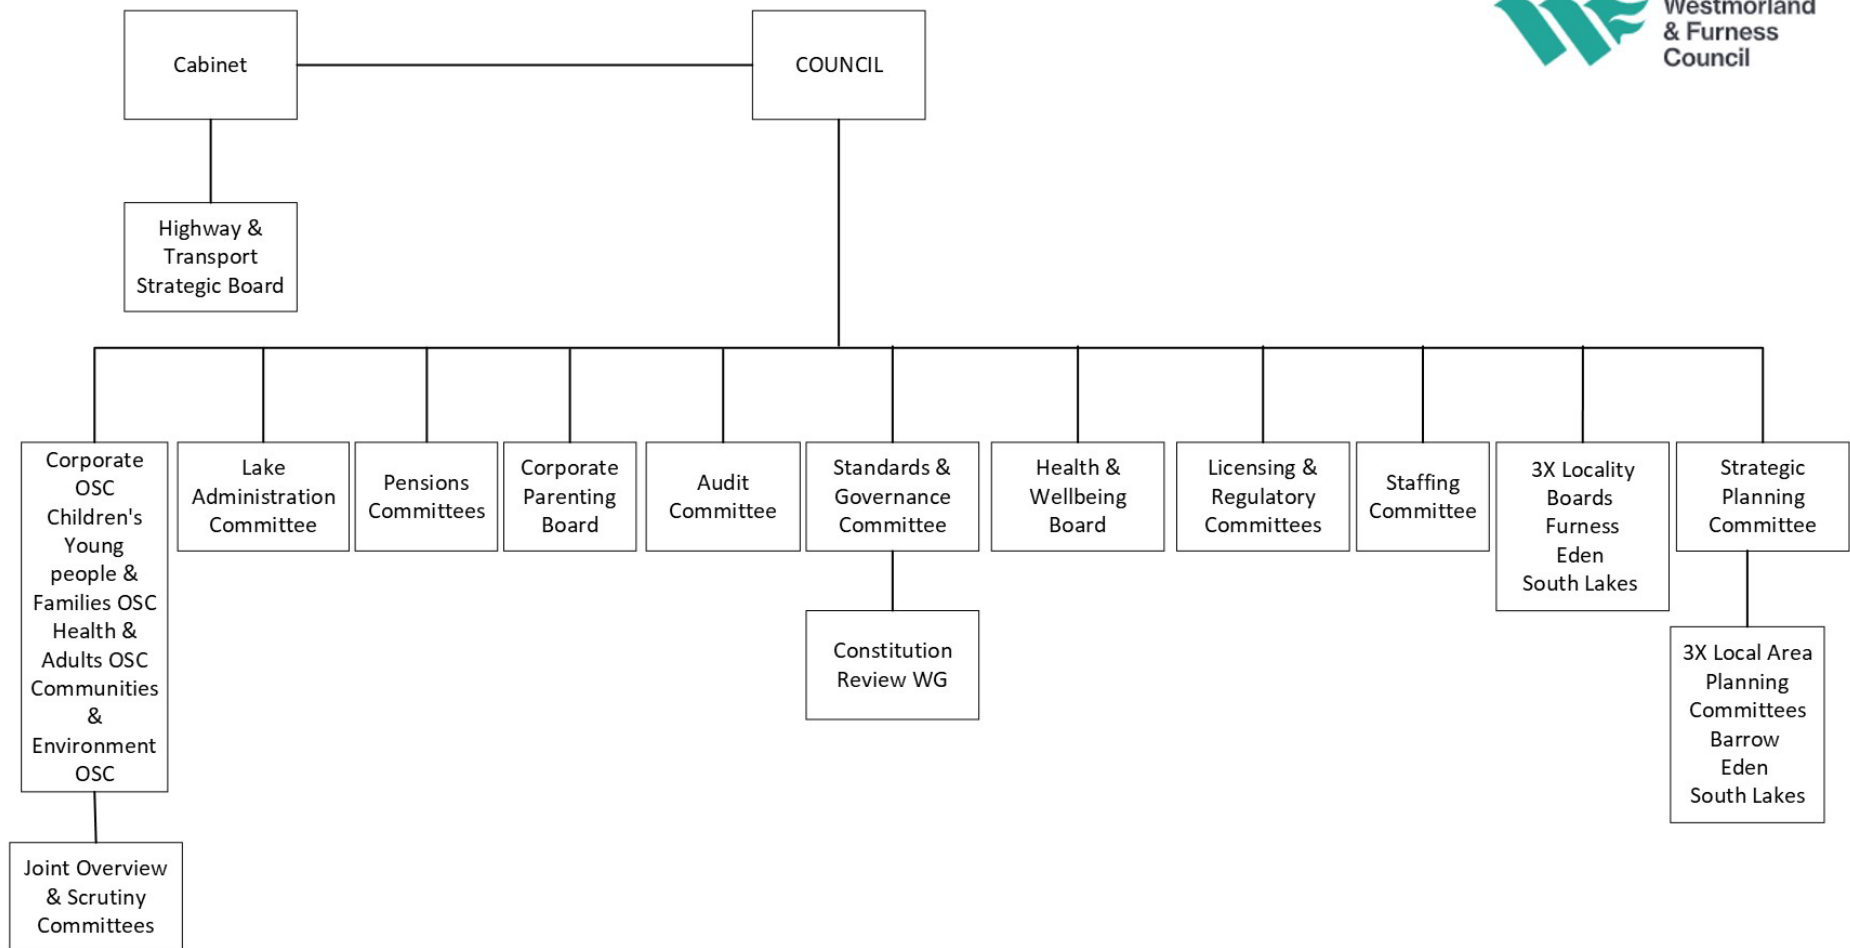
Westmorland & Furness Council

Cabinet

COUNCIL

Highway & Transport Strategic Board

Corporate OSC Children's Young people & Families OSC Health & Adults OSC Communities & Environment OSC

Joint Overview & Scrutiny Committees

Lake Administration Committee

Pensions Committees

Corporate Parenting Board

Audit Committee

Standards & Governance Committee

Constitution Review WG

Health & Wellbeing Board

Licensing & Regulatory Committees

Staffing Committee

3X Locality Boards Furness Eden South Lakes

Strategic Planning Committee

3X Local Area Planning Committees Barrow Eden South Lakes